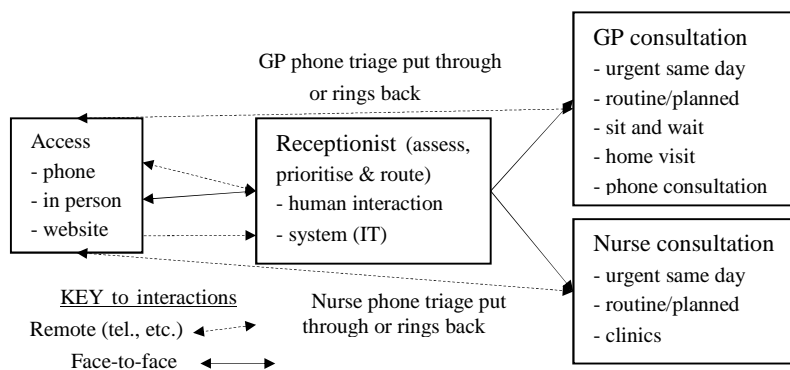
GP phone triage put through or rings back

GP consultation
- urgent same day
- routine/planned
- sit and wait
- home visit
- phone consultation

Access
- phone
- in person
- website

Receptionist (assess, prioritise & route)
- human interaction
- system (IT)

Nurse consultation
- urgent same day
- routine/planned
- clinics

KEY to interactions
Remote (tel., etc.)
Face-to-face

Nurse phone triage put through or rings back